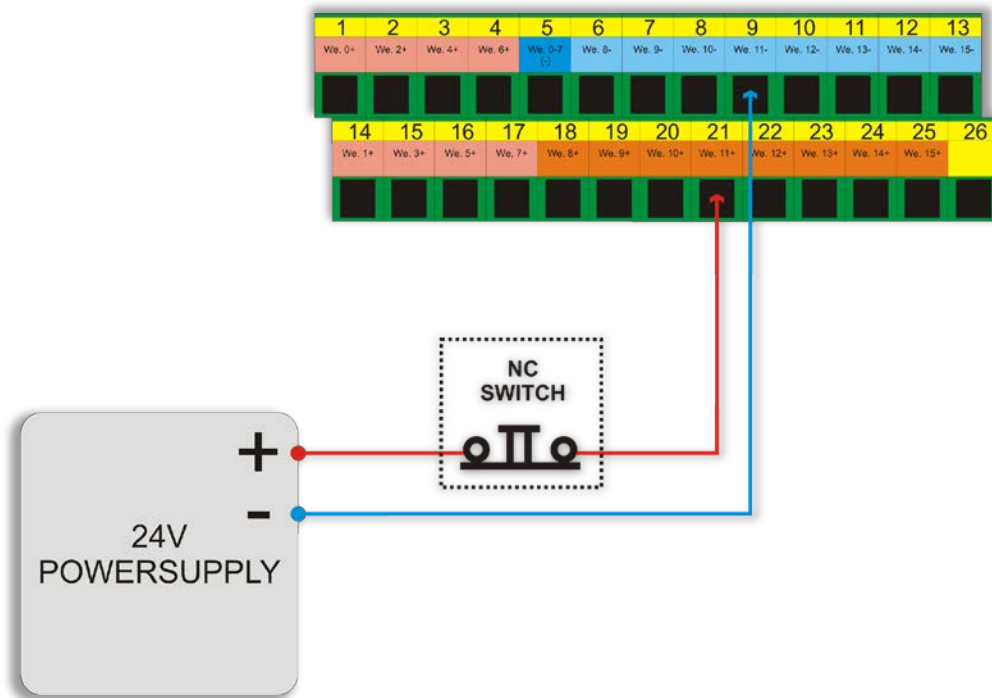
| 1 | 2 | 3 | 4 | 5 | 6 | 7 | 8 | 9 | 10 | 11 | 12 | 13 |
|---|---|---|---|---|---|---|---|---|---|---|---|---|
| We. 0+ | We. 2+ | We. 4+ | We. 6+ | We. 0-7 (-) | We. 8- | We. 9- | We. 10- | We. 11- | We. 12- | We. 13- | We. 14- | We. 15- |

| 14 | 15 | 16 | 17 | 18 | 19 | 20 | 21 | 22 | 23 | 24 | 25 | 26 |
|---|---|---|---|---|---|---|---|---|---|---|---|---|
| We. 1+ | We. 3+ | We. 5+ | We. 7+ | We. 8+ | We. 9+ | We. 10+ | We. 11+ | We. 12+ | We. 13+ | We. 14+ | We. 15+ | |

NC SWITCH

+
-

24V POWERSUPPLY